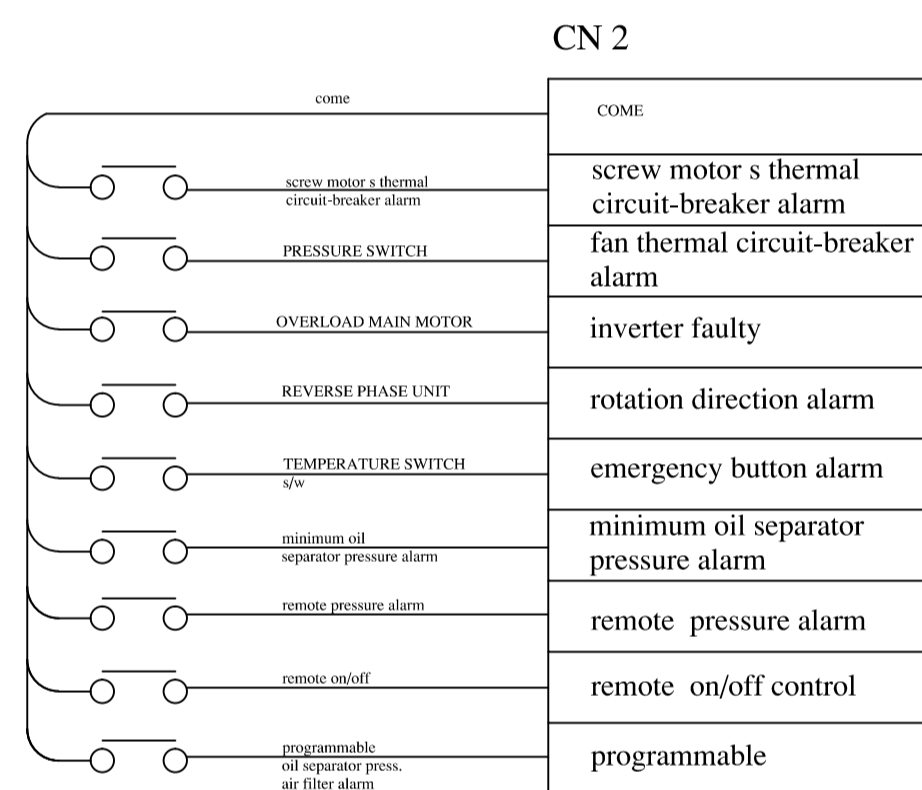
CN 2

come

COME

screw motor s thermal circuit-breaker alarm

screw motor s thermal circuit-breaker alarm

PRESSURE SWITCH

fan thermal circuit-breaker alarm

OVERLOAD MAIN MOTOR

inverter faulty

REVERSE PHASE UNIT

rotation direction alarm

TEMPERATURE SWITCH s/w

emergency button alarm

minimum oil separator pressure alarm

minimum oil separator pressure alarm

remote pressure alarm

remote pressure alarm

remote on/off

remote on/off control

programmable oil separator press. air filter alarm

programmable